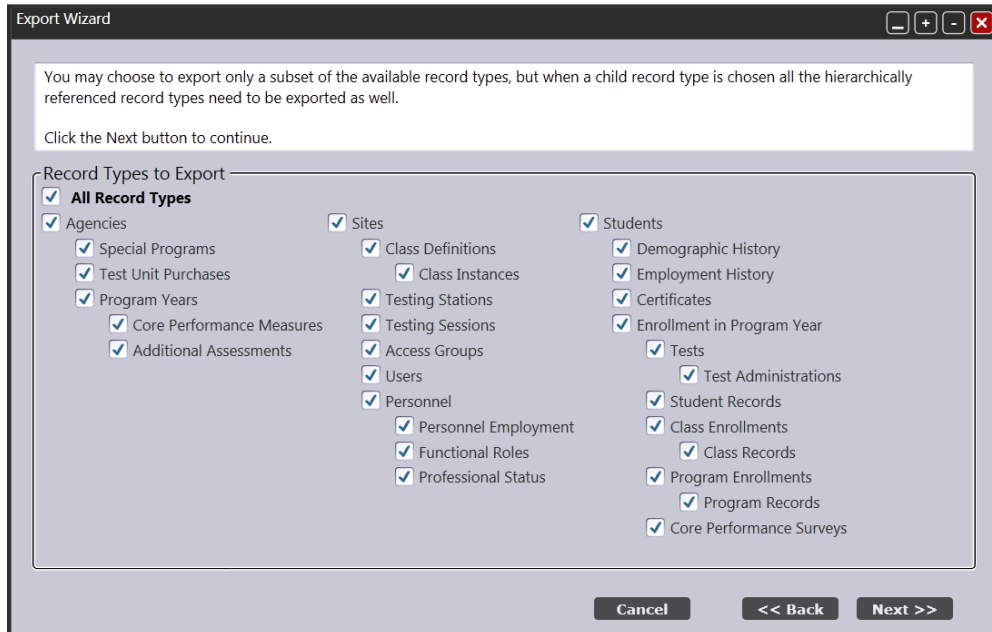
Export Wizard

You may choose to export only a subset of the available record types, but when a child record type is chosen all the hierarchically referenced record types need to be exported as well.

Click the Next button to continue.

Record Types to Export

All Record Types

Agencies
Special Programs
Test Unit Purchases
Program Years
Core Performance Measures
Additional Assessments

Sites
Class Definitions
Class Instances
Testing Stations
Testing Sessions
Access Groups
Users
Personnel
Personnel Employment
Functional Roles
Professional Status

Students
Demographic History
Employment History
Certificates
Enrollment in Program Year
Tests
Test Administrations
Student Records
Class Enrollments
Class Records
Program Enrollments
Program Records
Core Performance Surveys

Cancel
<< Back
Next >>